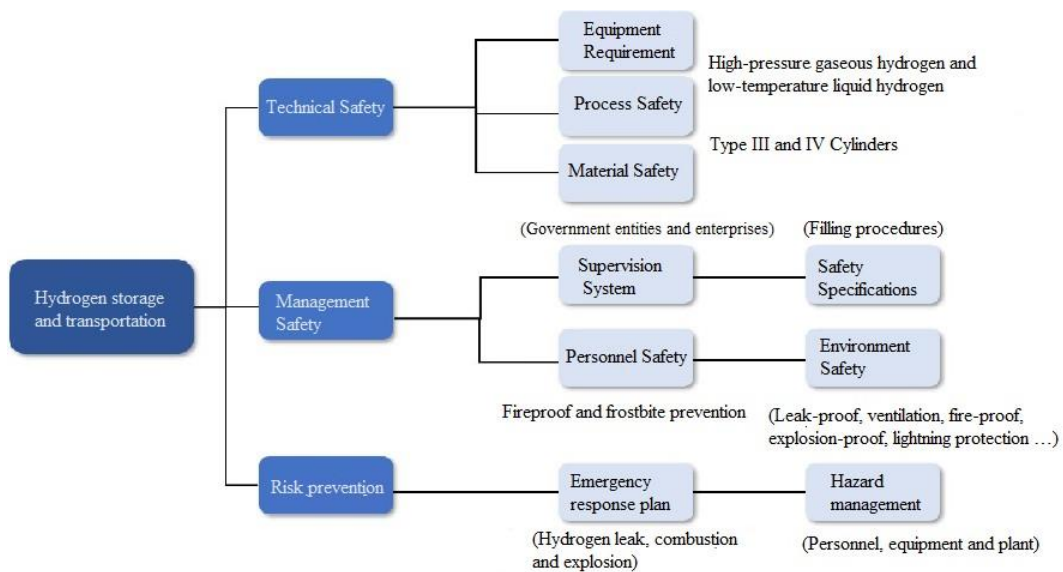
Hydrogen storage and transportation

Technical Safety

Equipment Requirement

High-pressure gaseous hydrogen and low-temperature liquid hydrogen

Process Safety

Type III and IV Cylinders

Material Safety

Management Safety

(Government entities and enterprises)

Supervision System

(Filling procedures)

Safety Specifications

Personnel Safety

Environment Safety

Fireproof and frostbite prevention

(Leak-proof, ventilation, fire-proof, explosion-proof, lightning protection …)

Risk prevention

Emergency response plan

Hazard management

(Hydrogen leak, combustion and explosion)

(Personnel, equipment and plant)